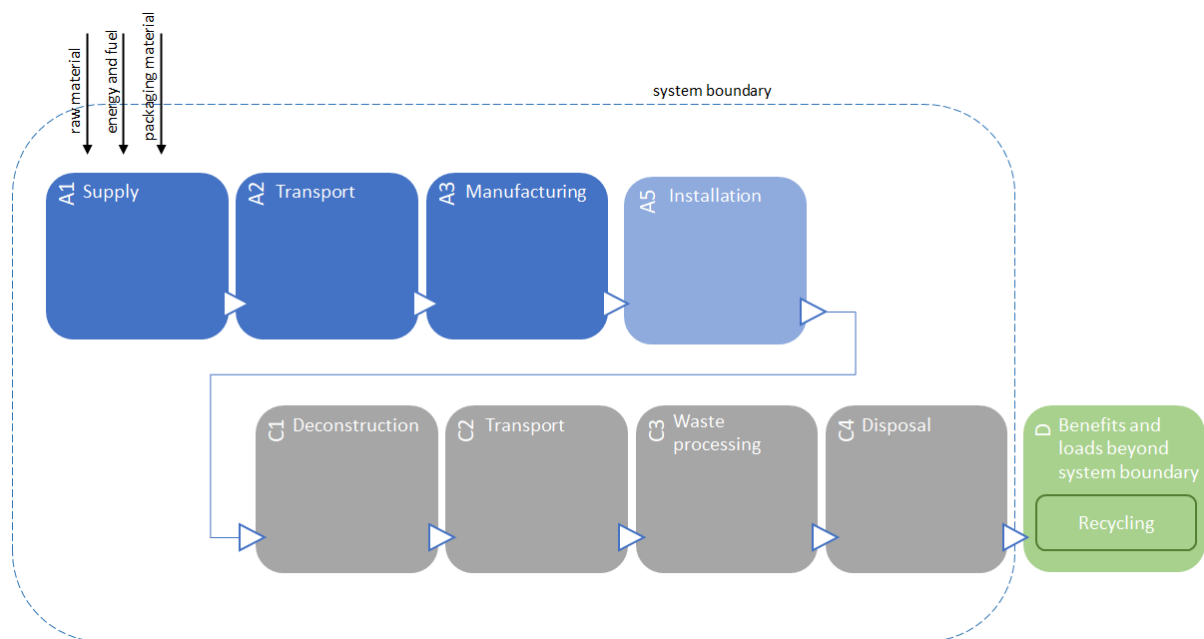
raw material
energy and fuel
packaging material

system boundary

A1 Supply
A2 Transport
A3 Manufacturing
A5 Installation

C1 Deconstruction
C2 Transport
C3 Waste processing
C4 Disposal
D Benefits and loads beyond system boundary
Recycling